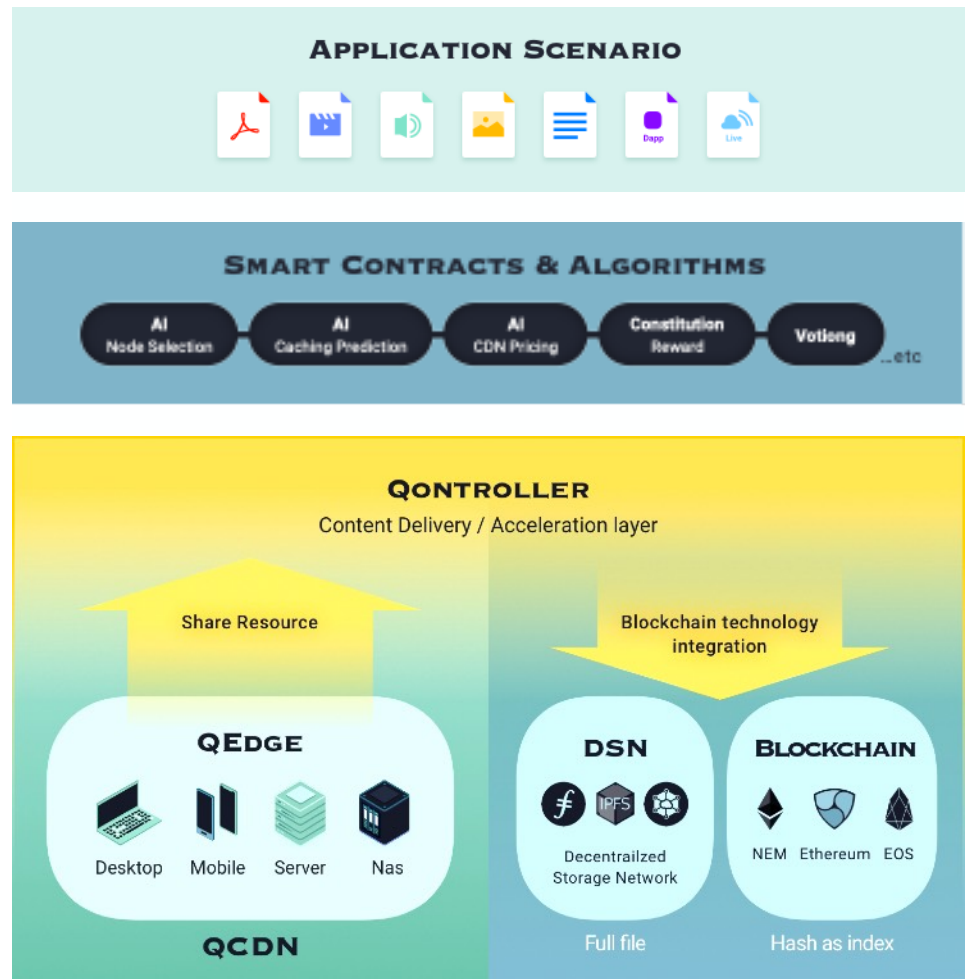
APPLICATION SCENARIO

Dapp

Live

SMART CONTRACTS & ALGORITHMS

AI Node Selection

AI Caching Prediction

AI CDN Pricing

Constitution Reward

Votieng

...etc

QONTROLLER

Content Delivery / Acceleration layer

Share Resource

Blockchain technology integration

QEDGE

Desktop

Mobile

Server

Nas

QCDN

DSN

IPFS

Decentrailzed Storage Network

Full file

BLOCKCHAIN

NEM

Ethereum

EOS

Hash as index